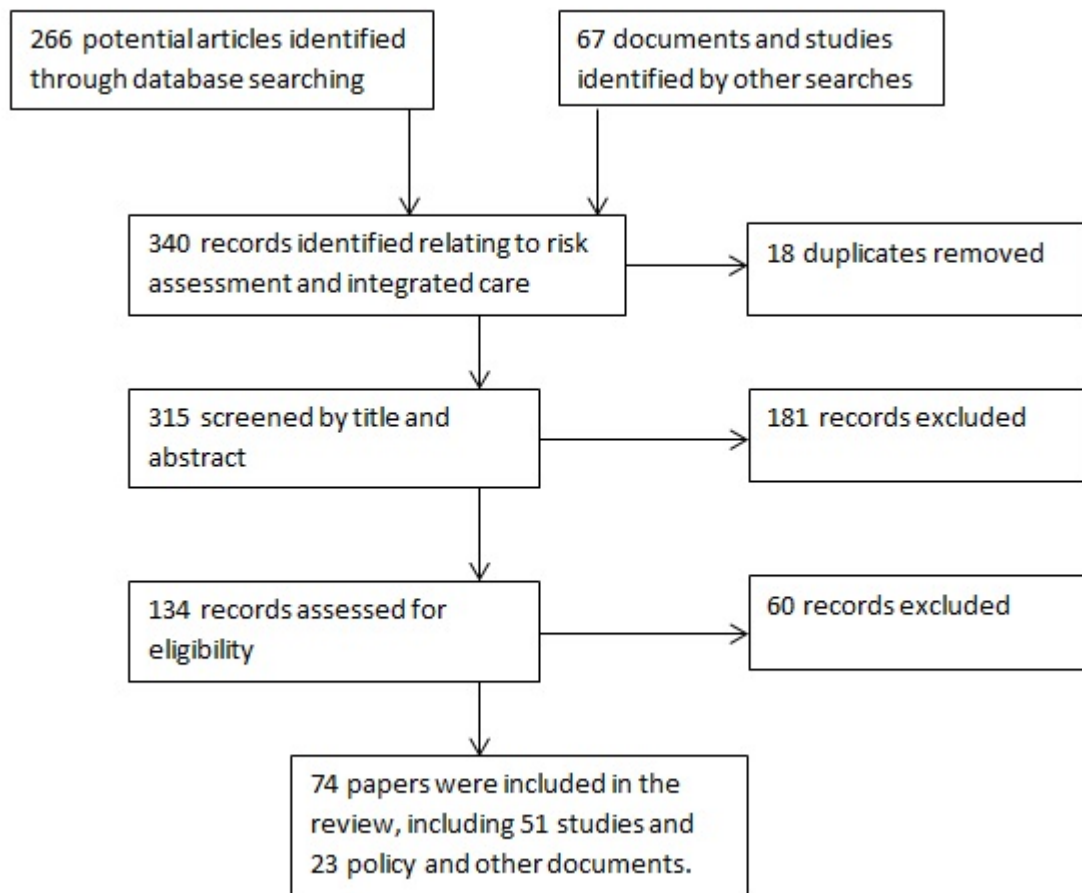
266 potential articles identified through database searching

67 documents and studies identified by other searches

340 records identified relating to risk assessment and integrated care

18 duplicates removed

315 screened by title and abstract

181 records excluded

134 records assessed for eligibility

60 records excluded

74 papers were included in the review, including 51 studies and 23 policy and other documents.